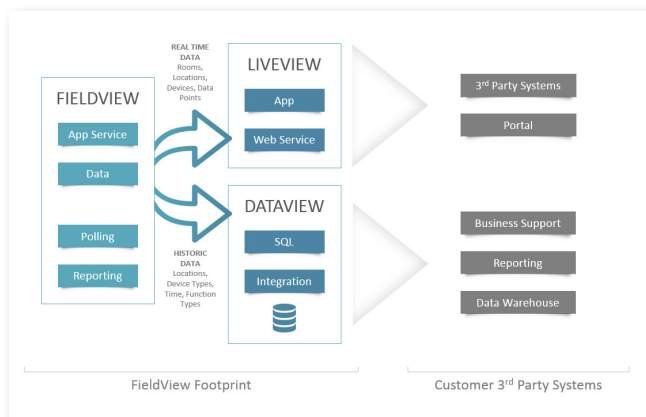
FIELDVIEW

App Service

Data

Polling

Reporting

REAL TIME DATA
Rooms, Locations, Devices, Data Points

LIVEVIEW

App

Web Service

HISTORIC DATA
Locations, Device Types, Time, Function Types

DATAVIEW

SQL

Integration

3$^{rd}$ Party Systems

Portal

Business Support

Reporting

Data Warehouse

FieldView Footprint

Customer 3$^{rd}$ Party Systems